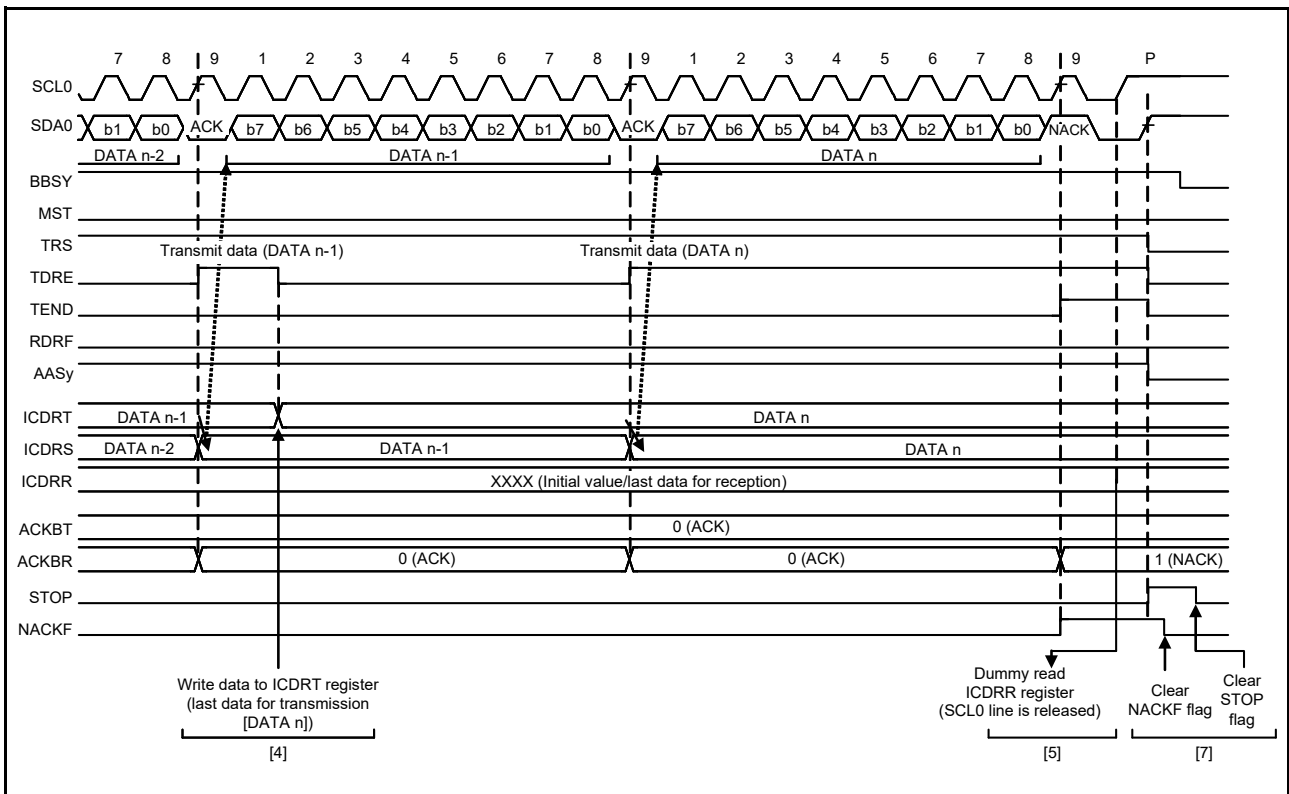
7 8 9 1 2 3 4 5 6 7 8 9 1 2 3 4 5 6 7 8 9 P

SCL0

SDA0 b1 b0 ACK b7 b6 b5 b4 b3 b2 b1 b0 ACK b7 b6 b5 b4 b3 b2 b1 b0 NACK

DATA n-2 DATA n-1 DATA n

BBSY

MST

TRS

Transmit data (DATA n-1)

Transmit data (DATA n)

TDRE

TEND

RDRF

AASy

ICDRT DATA n-1 DATA n

ICDRS DATA n-2 DATA n-1 DATA n

ICDRR XXXX (Initial value/last data for reception)

ACKBT 0 (ACK)

ACKBR 0 (ACK) 0 (ACK) 1 (NACK)

STOP

NACKF

Write data to ICDRT register (last data for transmission [DATA n])

[4]

Dummy read ICDRR register (SCL0 line is released)

[5]

Clear NACKF flag

Clear STOP flag

[7]